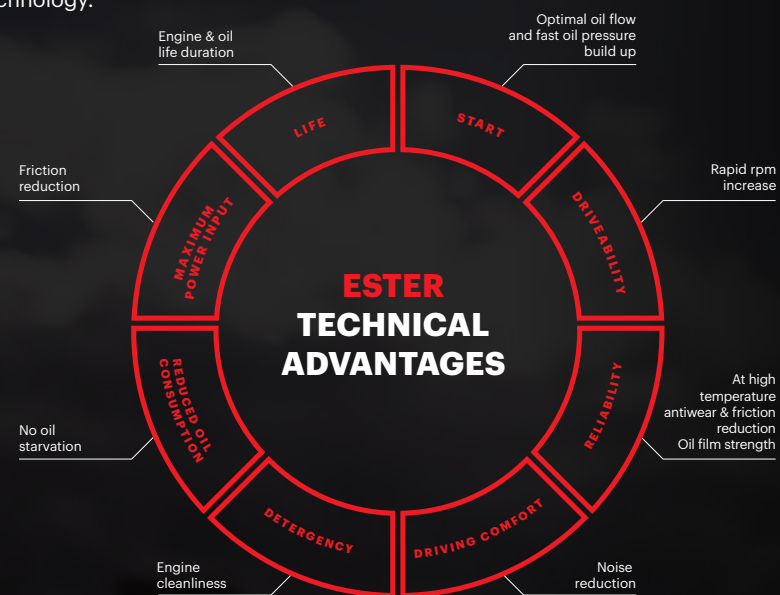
chnology.

Engine & oil life duration

Optimal oil flow and fast oil pressure build up

LIFE

START

Friction reduction

MAXIMUM POWER INPUT

DRIVEABILITY

Rapid rpm increase

ESTER
TECHNICAL ADVANTAGES

REDUCED OIL CONSUMPTION

RELIABILITY

No oil starvation

At high temperature antiwear & friction reduction Oil film strength

DETERGENCY

DRIVING COMFORT

Engine cleanliness

Noise reduction